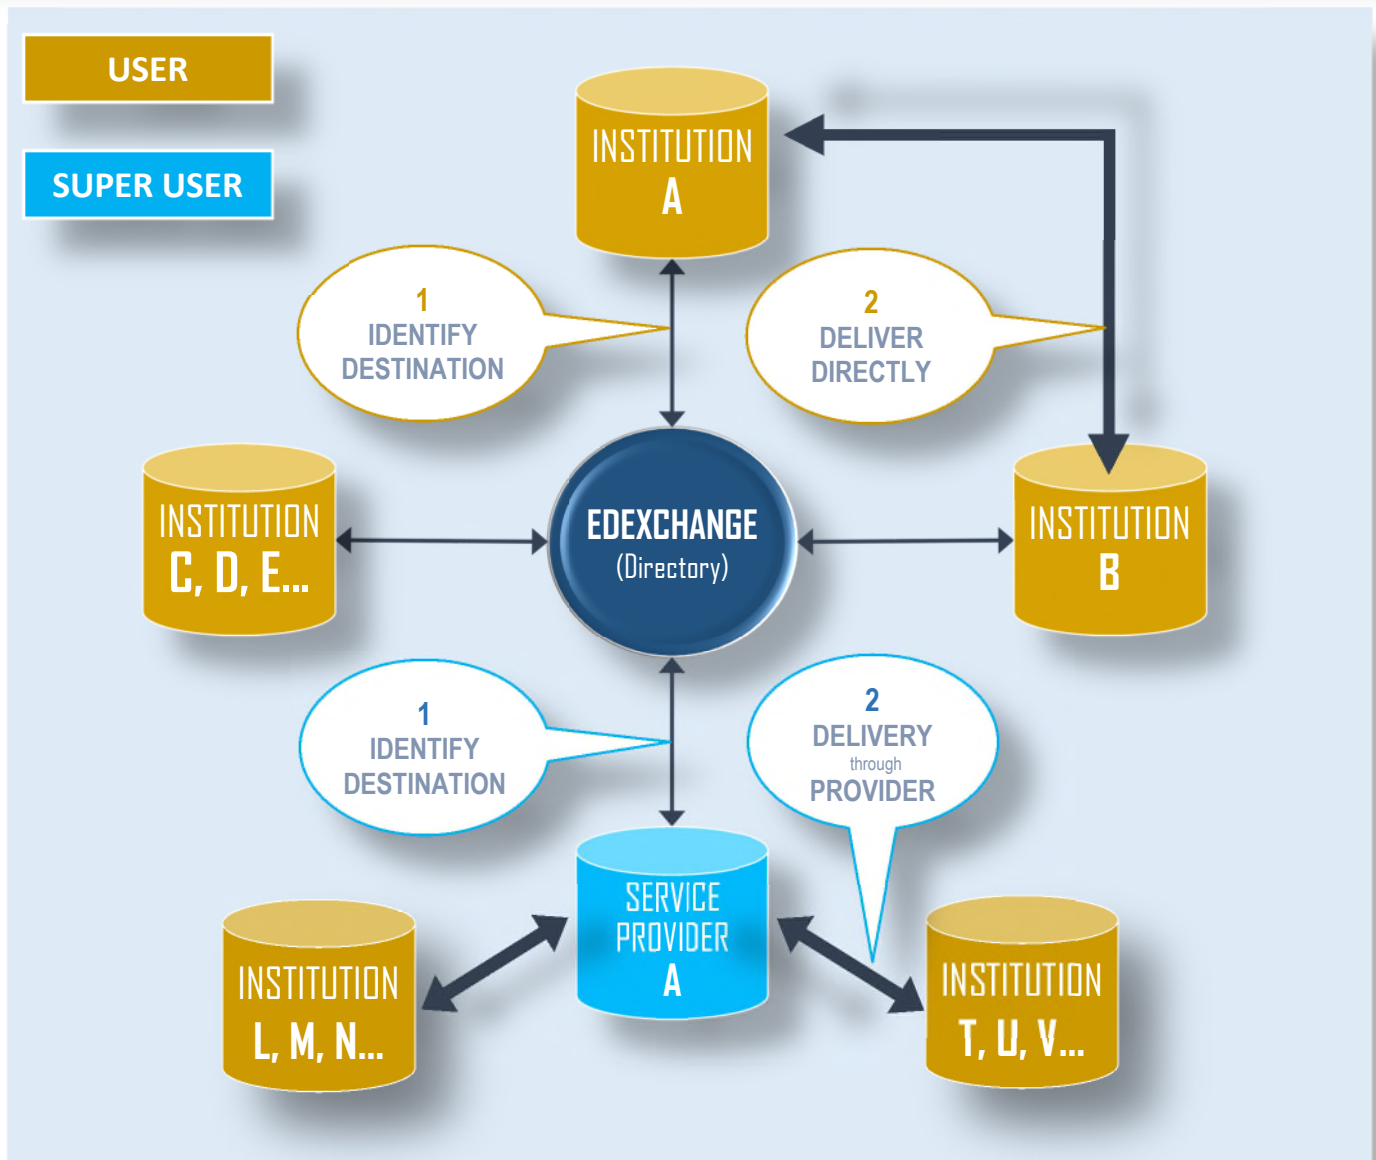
USER

SUPER USER

INSTITUTION A

1 IDENTIFY DESTINATION

2 DELIVER DIRECTLY

INSTITUTION C, D, E...

EDEXCHANGE (Directory)

INSTITUTION B

1 IDENTIFY DESTINATION

2 DELIVERY through PROVIDER

SERVICE PROVIDER A

INSTITUTION L, M, N...

INSTITUTION T, U, V...